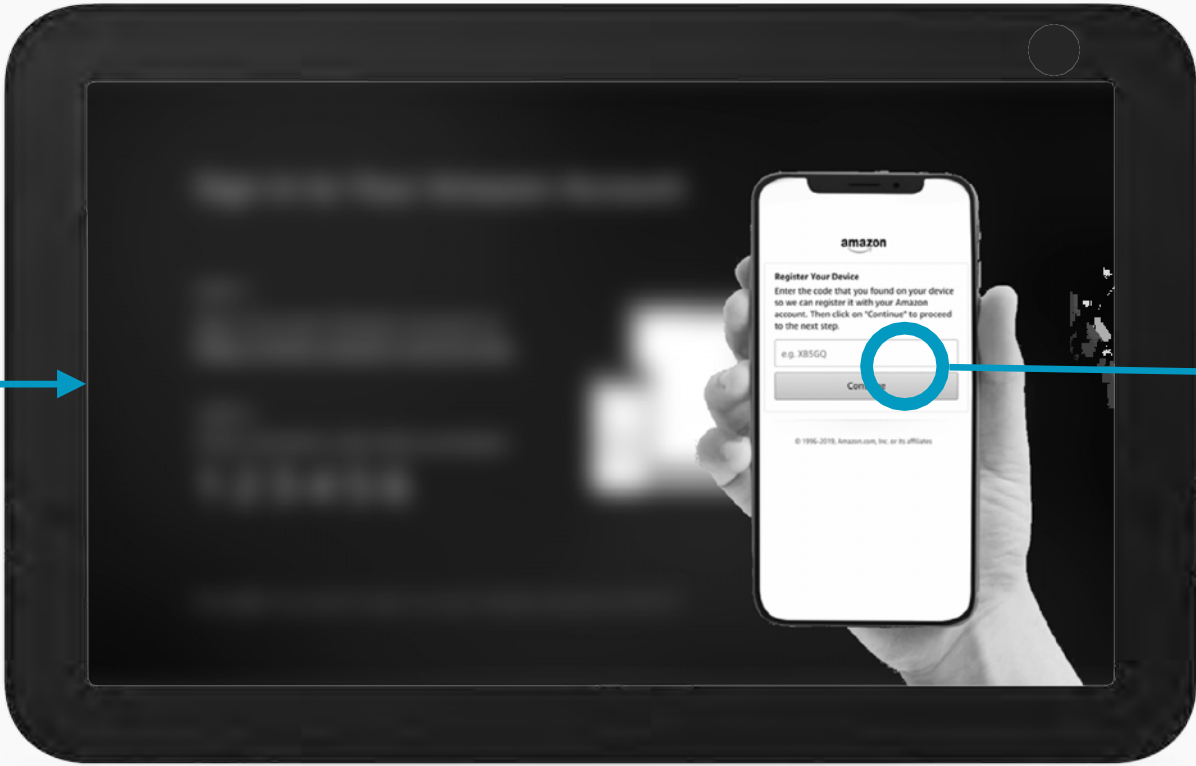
amazon

Register Your Device

Enter the code that you found on your device so we can register it with your Amazon account. Then click on "Continue" to proceed to the next step.

e.g. XB5GQ

Con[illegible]e

© 1996-2019, Amazon.com, Inc. or its affiliates